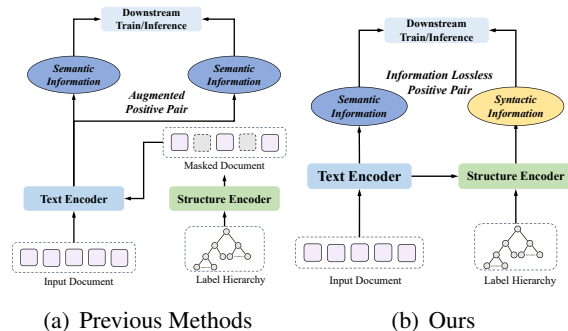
Downstream Train/Inference

Semantic Information

Semantic Information

Augmented Positive Pair

Masked Document

Text Encoder

Structure Encoder

Input Document

Label Hierarchy

(a) Previous Methods

Downstream Train/Inference

Information Lossless Positive Pair

Semantic Information

Syntactic Information

Text Encoder

Structure Encoder

Input Document

Label Hierarchy

(b) Ours